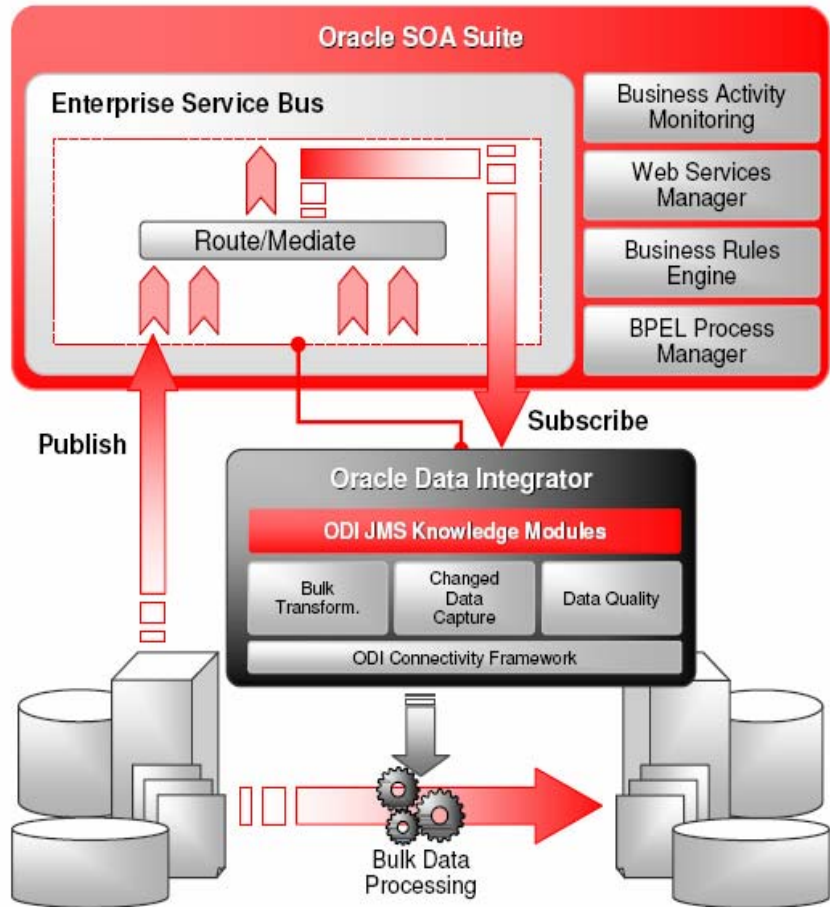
Oracle SOA Suite

Enterprise Service Bus

Route/Mediate

Business Activity Monitoring

Web Services Manager

Business Rules Engine

BPEL Process Manager

Publish

Subscribe

Oracle Data Integrator

ODI JMS Knowledge Modules

Bulk Transform.

Changed Data Capture

Data Quality

ODI Connectivity Framework

Bulk Data Processing